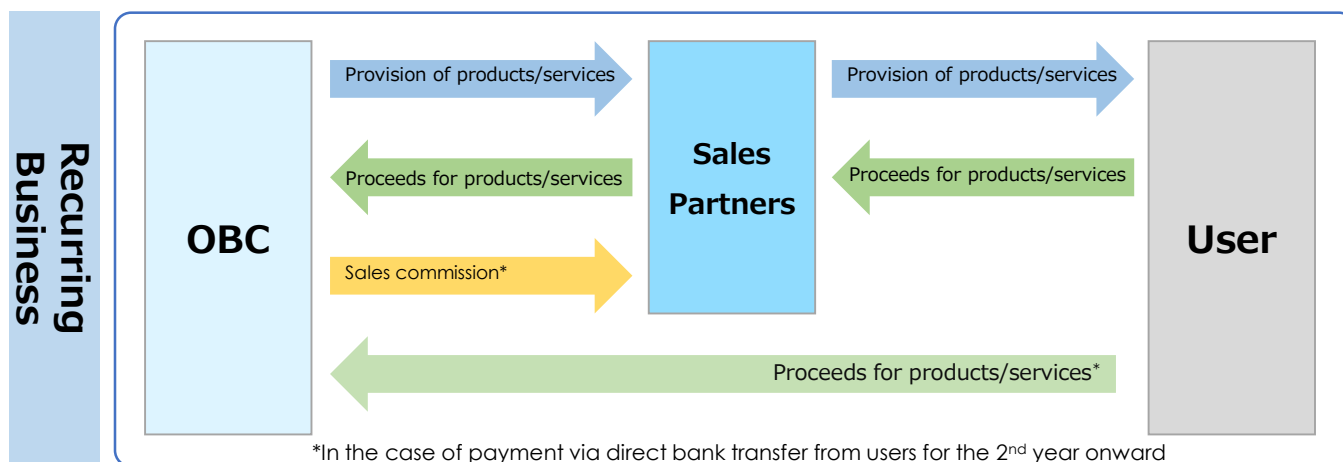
Recurring Business

OBC

Provision of products/services

Proceeds for products/services

Sales commission*

Sales Partners

Provision of products/services

Proceeds for products/services

User

Proceeds for products/services*

*In the case of payment via direct bank transfer from users for the 2nd year onward